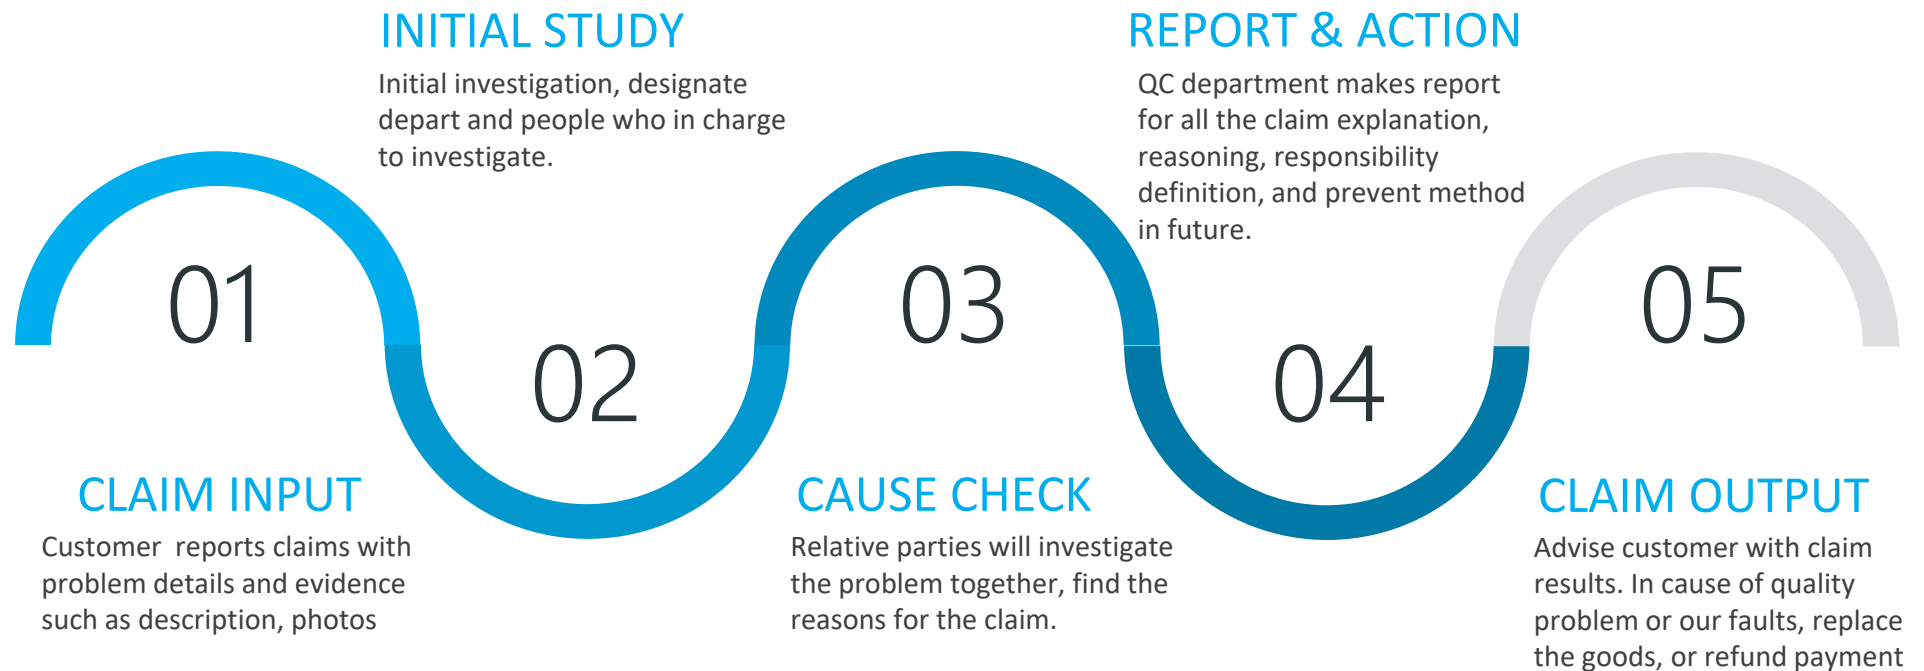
INITIAL STUDY

Initial investigation, designate depart and people who in charge to investigate.

REPORT & ACTION

QC department makes report for all the claim explanation, reasoning, responsibility definition, and prevent method in future.

01

02

03

04

05

CLAIM INPUT

Customer reports claims with problem details and evidence such as description, photos

CAUSE CHECK

Relative parties will investigate the problem together, find the reasons for the claim.

CLAIM OUTPUT

Advise customer with claim results. In cause of quality problem or our faults, replace the goods, or refund payment